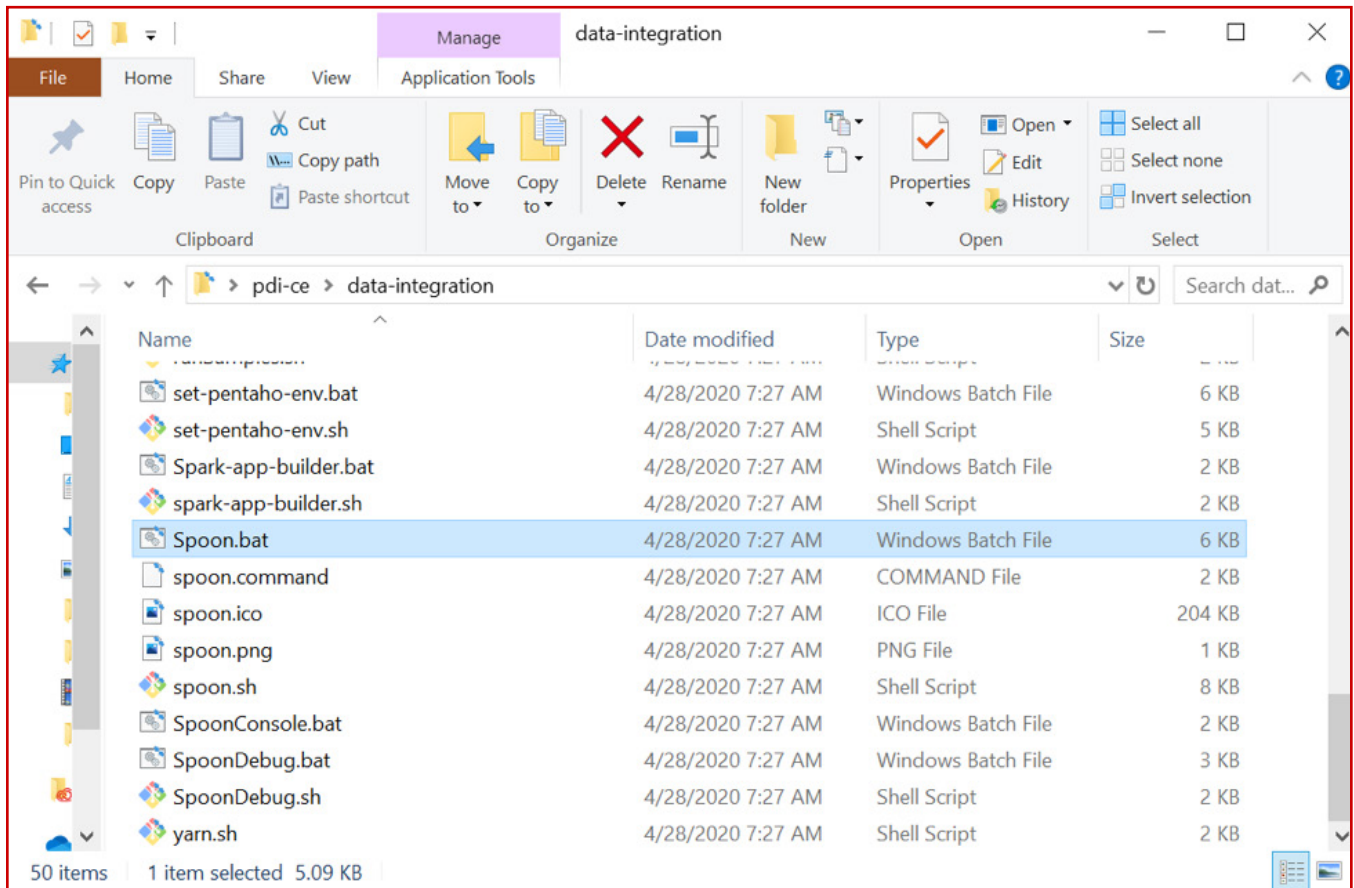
Manage data-integration

File Home Share View Application Tools

Pin to Quick access Copy Paste Cut Copy path Paste shortcut
Clipboard

Move to Copy to Delete Rename
Organize

New folder
New

Properties Open Edit History
Open

Select all Select none Invert selection
Select

pdi-ce > data-integration

Search dat...

| Name | Date modified | Type | Size |
|---|---|---|---|
| set-pentaho-env.bat | 4/28/2020 7:27 AM | Windows Batch File | 6 KB |
| set-pentaho-env.sh | 4/28/2020 7:27 AM | Shell Script | 5 KB |
| Spark-app-builder.bat | 4/28/2020 7:27 AM | Windows Batch File | 2 KB |
| spark-app-builder.sh | 4/28/2020 7:27 AM | Shell Script | 2 KB |
| Spoon.bat | 4/28/2020 7:27 AM | Windows Batch File | 6 KB |
| spoon.command | 4/28/2020 7:27 AM | COMMAND File | 2 KB |
| spoon.ico | 4/28/2020 7:27 AM | ICO File | 204 KB |
| spoon.png | 4/28/2020 7:27 AM | PNG File | 1 KB |
| spoon.sh | 4/28/2020 7:27 AM | Shell Script | 8 KB |
| SpoonConsole.bat | 4/28/2020 7:27 AM | Windows Batch File | 2 KB |
| SpoonDebug.bat | 4/28/2020 7:27 AM | Windows Batch File | 3 KB |
| SpoonDebug.sh | 4/28/2020 7:27 AM | Shell Script | 2 KB |
| yarn.sh | 4/28/2020 7:27 AM | Shell Script | 2 KB |

50 items 1 item selected 5.09 KB